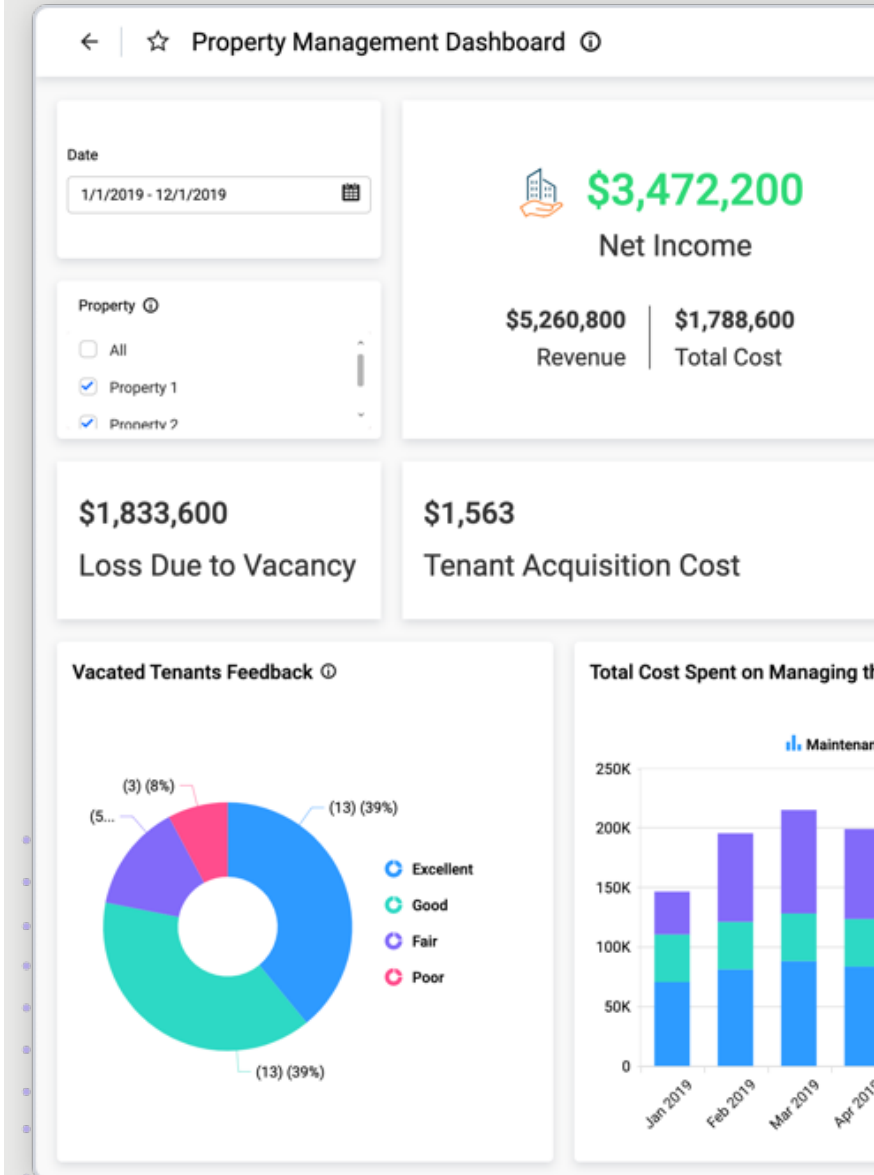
Property Management Dashboard ⓘ

Date

1/1/2019 - 12/1/2019

Property ⓘ

All

Property 1

Property 2

$3,472,200

Net Income

$5,260,800
Revenue

$1,788,600
Total Cost

$1,833,600

Loss Due to Vacancy

$1,563

Tenant Acquisition Cost

Vacated Tenants Feedback ⓘ

(3) (8%)

(5...

(13) (39%)

(13) (39%)

Excellent

Good

Fair

Poor

Total Cost Spent on Managing th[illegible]

Maintenan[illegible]

250K

200K

150K

100K

50K

0

Jan 2019

Feb 2019

Mar 2019

Apr 201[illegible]